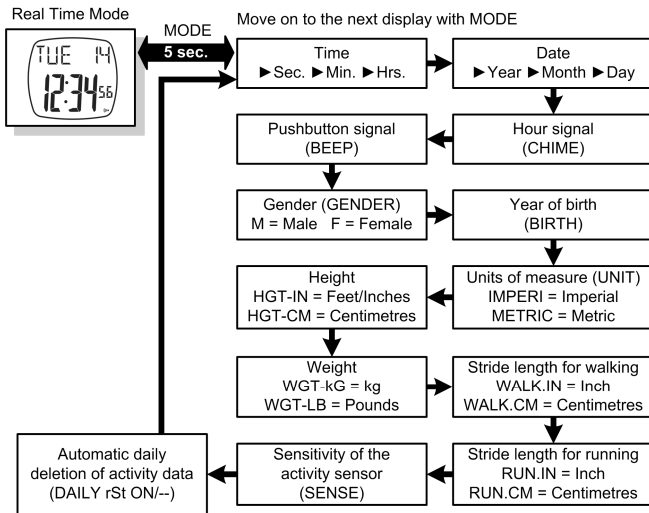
Real Time Mode

TUE 14
12:34 56

MODE
5 sec.

Move on to the next display with MODE

Time
► Sec. ► Min. ► Hrs.

Date
► Year ► Month ► Day

Pushbutton signal
(BEEP)

Hour signal
(CHIME)

Gender (GENDER)
M = Male F = Female

Year of birth
(BIRTH)

Height
HGT-IN = Feet/Inches
HGT-CM = Centimetres

Units of measure (UNIT)
IMPERI = Imperial
METRIC = Metric

Weight
WGT-kG = kg
WGT-LB = Pounds

Stride length for walking
WALK.IN = Inch
WALK.CM = Centimetres

Automatic daily deletion of activity data
(DAILY rSt ON/--)

Sensitivity of the activity sensor
(SENSE)

Stride length for running
RUN.IN = Inch
RUN.CM = Centimetres